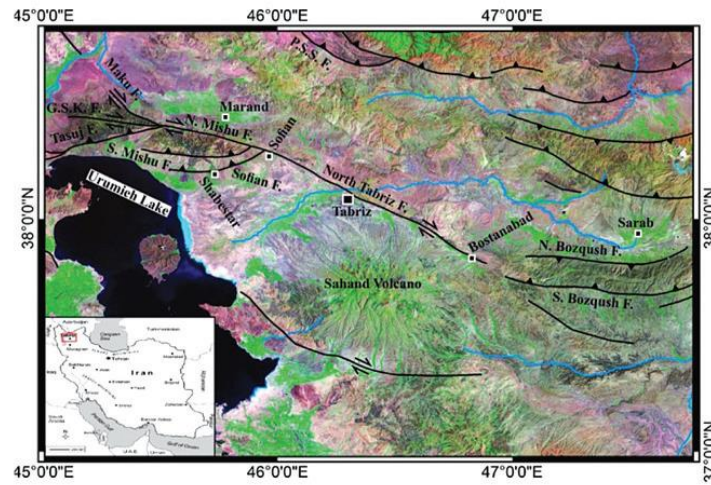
45°0'0"E
46°0'0"E
47°0'0"E
P.S.S. F.
Maku F.
G.S.K. F.
Marand
Tasuj F.
N. Mishu F.
Sohan
S. Mishu F.
Sofian F.
Shabestar
Urumieh Lake
North Tabriz F.
Tabriz
38°0'0"N
38°0'0"N
Sarab
Bostanabad
N. Bozqush F.
Sahand Volcano
S. Bozqush F.
Iran
45°0'0"E
46°0'0"E
47°0'0"E
37°0'0"N